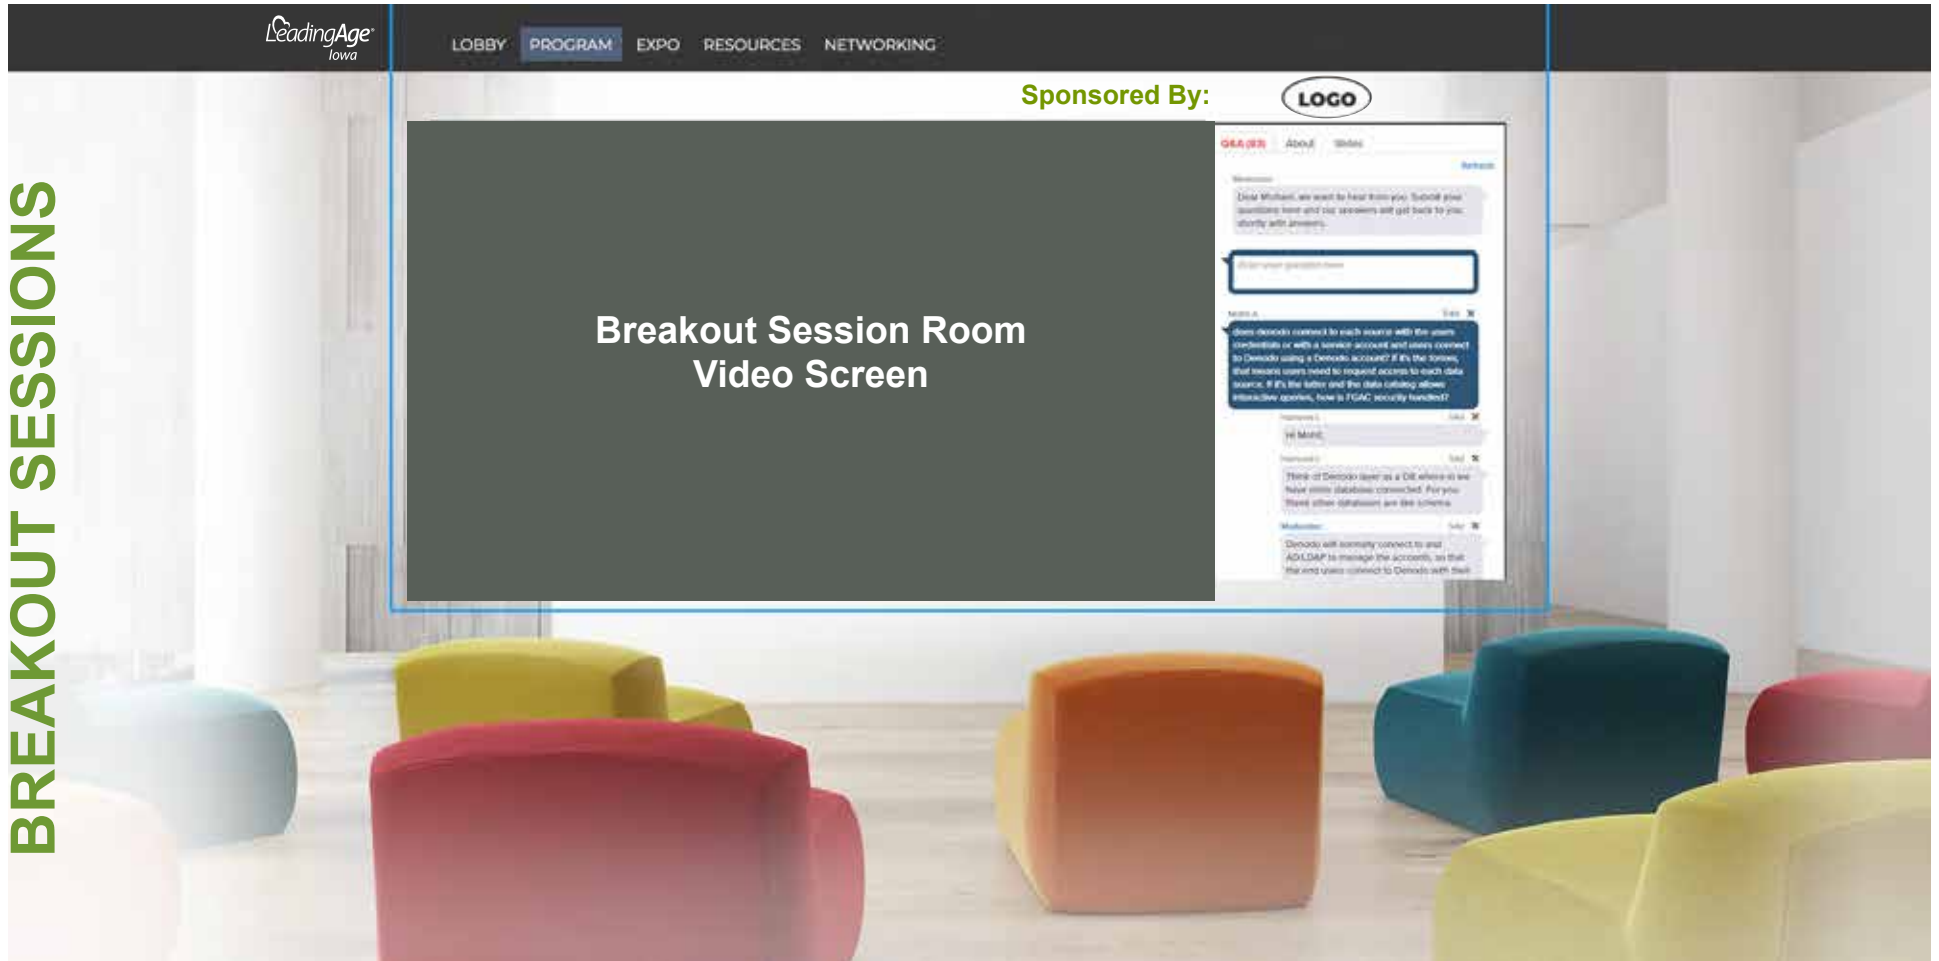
LeadingAge Iowa

LOBBY PROGRAM EXPO RESOURCES NETWORKING

Sponsored By: LOGO

BREAKOUT SESSIONS

Breakout Session Room
Video Screen

Q&A (83) About Slides

Refresh

Moderator

Dear Michael, we want to hear from you. Submit your questions here and our speakers will get back to you shortly with answers.

Enter your question here

Mohit A

does Denodo connect to each source with the users credentials or with a service account and users connect to Denodo using a Denodo account? If it's the former, that means users need to request access to each data source. If it's the latter and the data catalog allows interactive queries, how is FGAC security handled?

Hi Mohit,

Think of Denodo layer as a DB where in we have virtual database connected. For you there other databases are like schema.

Moderator

Denodo will normally connect to and AD/LDAP to manage the accounts, so that the end users connect to Denodo with their